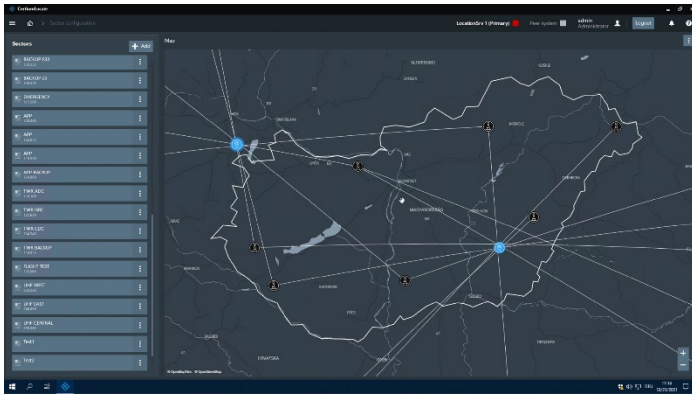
CertiumLocate

Sector configuration

LocationSrv 1 (Primary)

Peer system

admin
Administrator

Logout

Sectors

+ Add

BACKUP 833

BACKUP 25

EMERGENCY

APP

APP

APP

APP BACKUP

TWR ADC

TWR GMC

TWR CDC

TWR BACKUP

FLIGHT TEST

UHF WEST

UHF EAST

UHF CENTRAL

THIT

THIT2

Map

SLOVENSKO

BRATISLAVA

MISKOLC

BUDAPEST

MAGYARORSZÁG

DEBRECEN

PÉCS

SZEGED

HRVATSKA

© OpenStreetMap

11:54